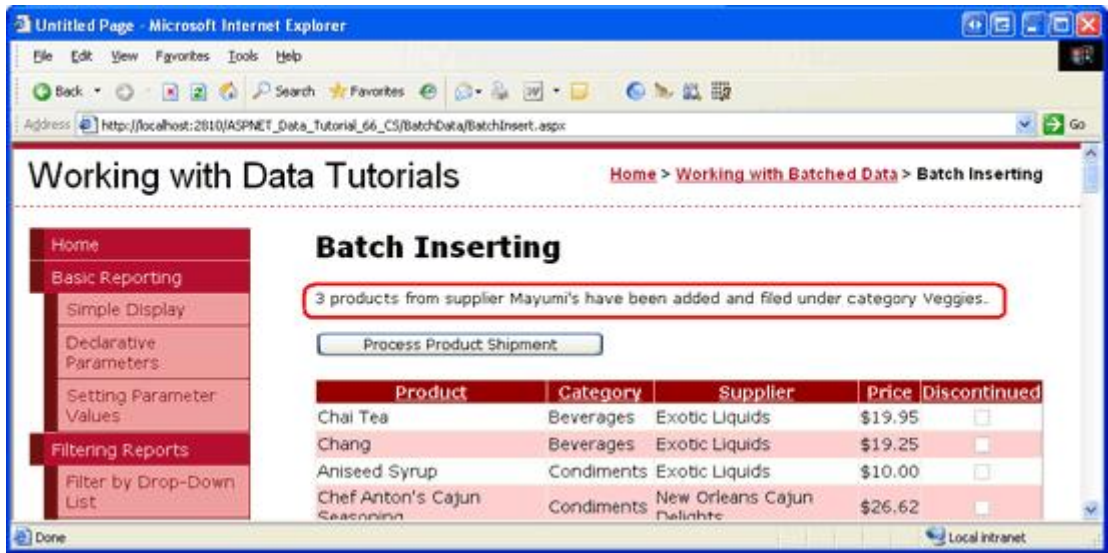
Untitled Page - Microsoft Internet Explorer

File Edit View Favorites Tools Help

Back Search Favorites

Address http://localhost:2810/ASPNET_Data_Tutorial_66_CS/BatchData/BatchInsert.aspx Go

Working with Data Tutorials

Home > Working with Batched Data > Batch Inserting

Home
Basic Reporting
Simple Display
Declarative Parameters
Setting Parameter Values
Filtering Reports
Filter by Drop-Down List

Batch Inserting

3 products from supplier Mayumi's have been added and filed under category Veggies.

Process Product Shipment

| Product | Category | Supplier | Price | Discontinued |
|---|---|---|---|---|
| Chai Tea | Beverages | Exotic Liquids | \$19.95 | |
| Chang | Beverages | Exotic Liquids | \$19.25 | |
| Aniseed Syrup | Condiments | Exotic Liquids | \$10.00 | |
| Chef Anton's Cajun Seasoning | Condiments | New Orleans Cajun Delights | \$26.62 | |

Done Local intranet